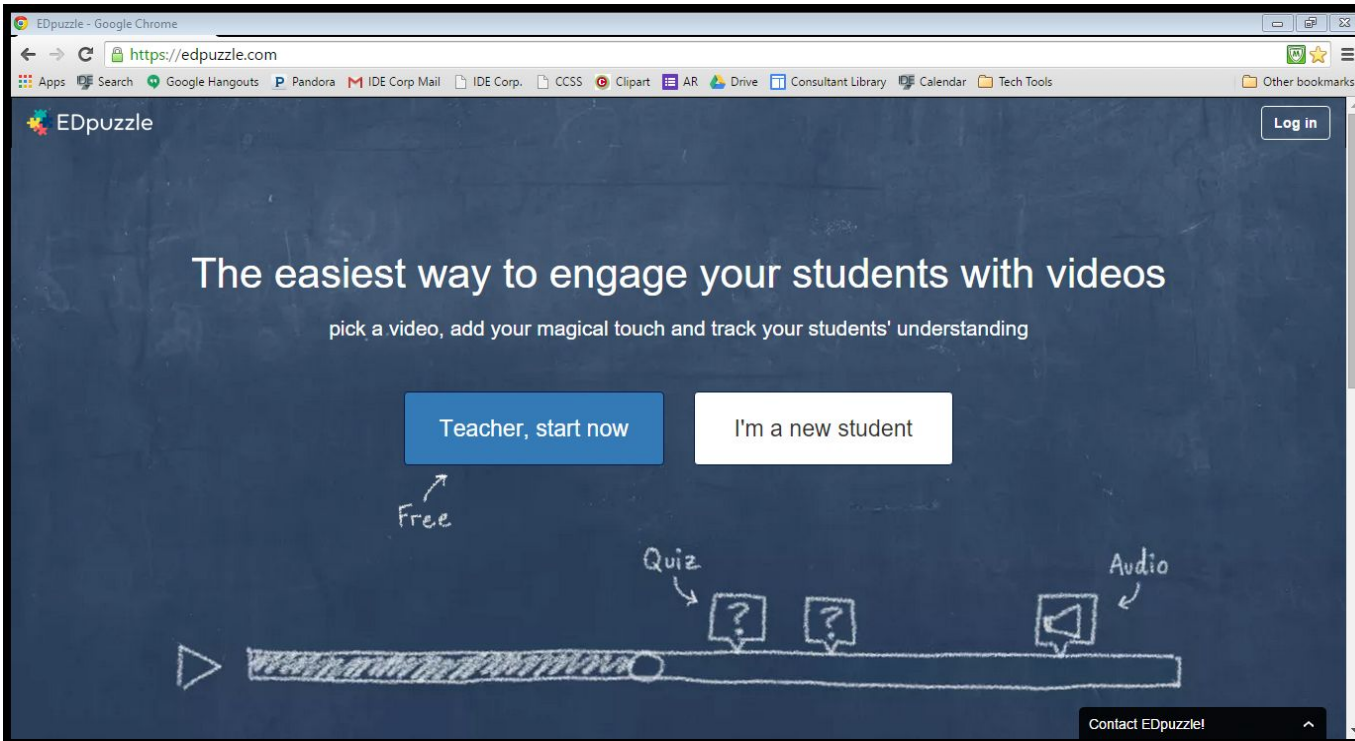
EDpuzzle - Google Chrome

https://edpuzzle.com

Apps Search Google Hangouts Pandora IDE Corp Mail IDE Corp. CCSS Clipart AR Drive Consultant Library Calendar Tech Tools Other bookmarks

EDpuzzle

Log in

The easiest way to engage your students with videos

pick a video, add your magical touch and track your students' understanding

Teacher, start now

I'm a new student

Free

Quiz

?

?

Audio

Contact EDpuzzle!